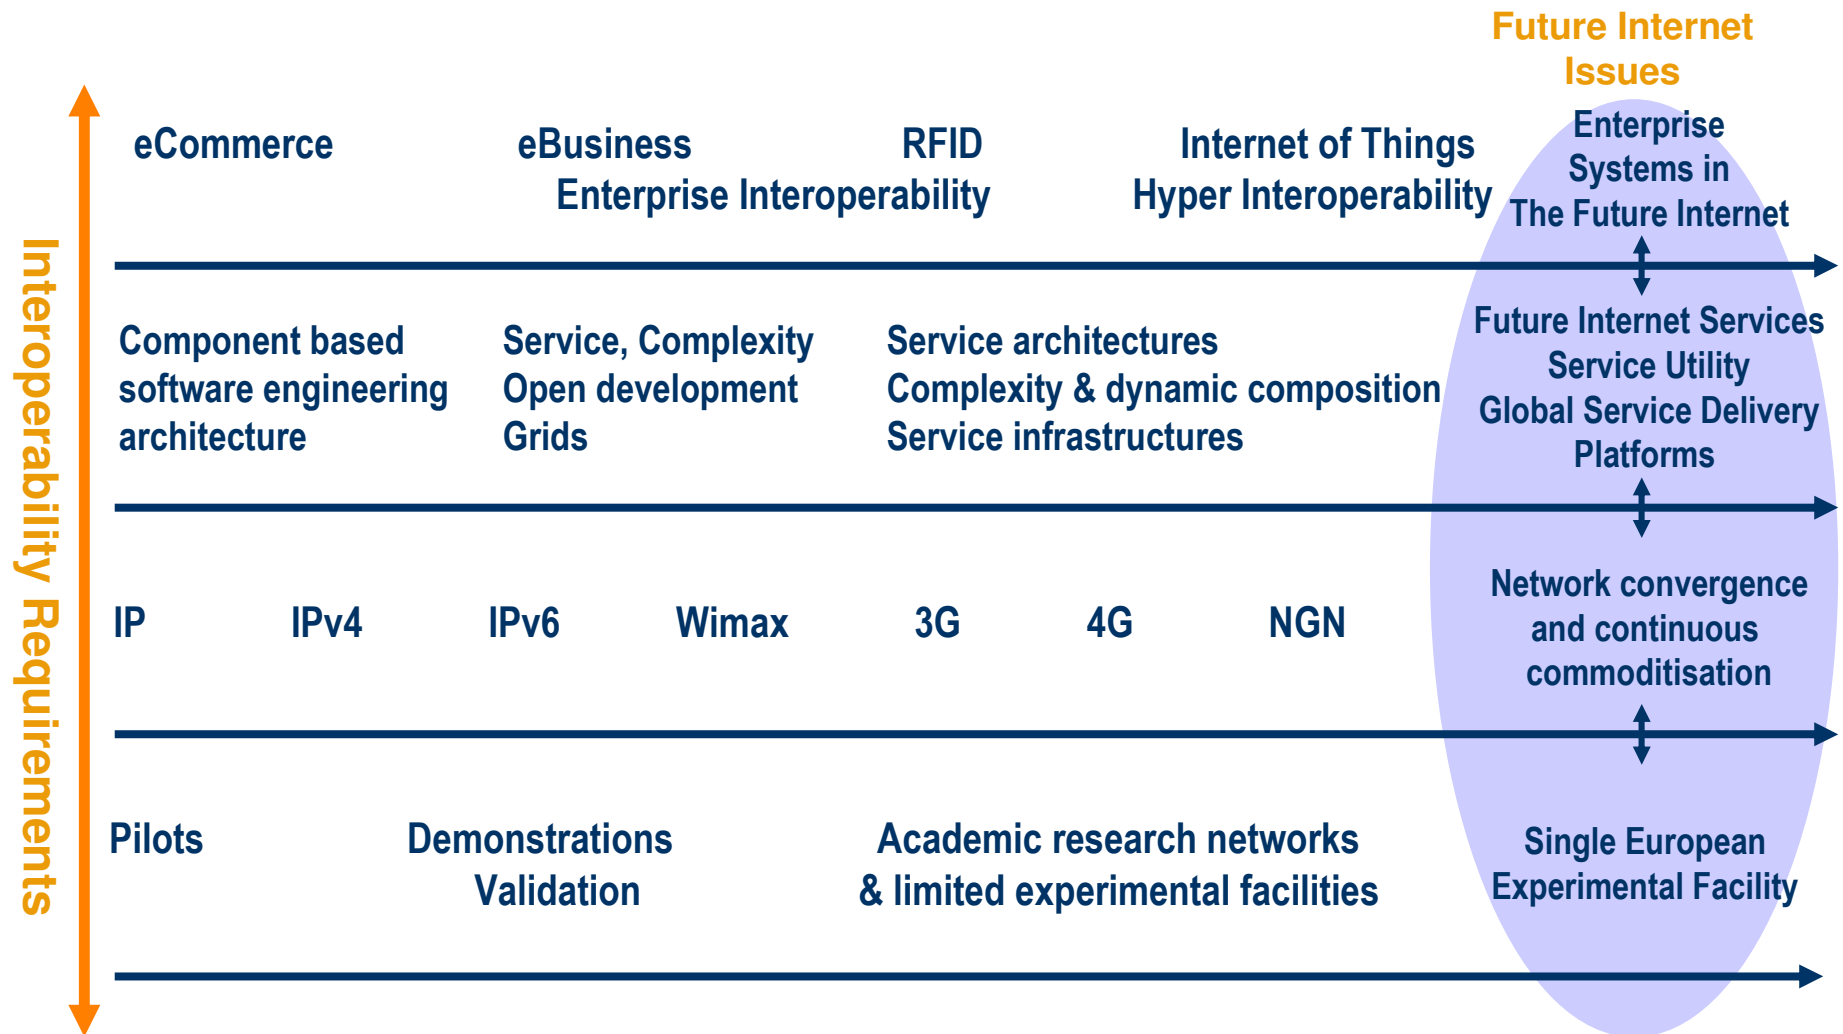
Future Internet Issues

Interoperability Requirements

eCommerce

eBusiness
Enterprise Interoperability

RFID

Internet of Things
Hyper Interoperability

Enterprise Systems in The Future Internet

Component based software engineering architecture

Service, Complexity
Open development
Grids

Service architectures
Complexity & dynamic composition
Service infrastructures

Future Internet Services
Service Utility
Global Service Delivery Platforms

IP IPv4 IPv6 Wimax 3G 4G NGN

Network convergence and continuous commoditisation

Pilots

Demonstrations
Validation

Academic research networks & limited experimental facilities

Single European Experimental Facility